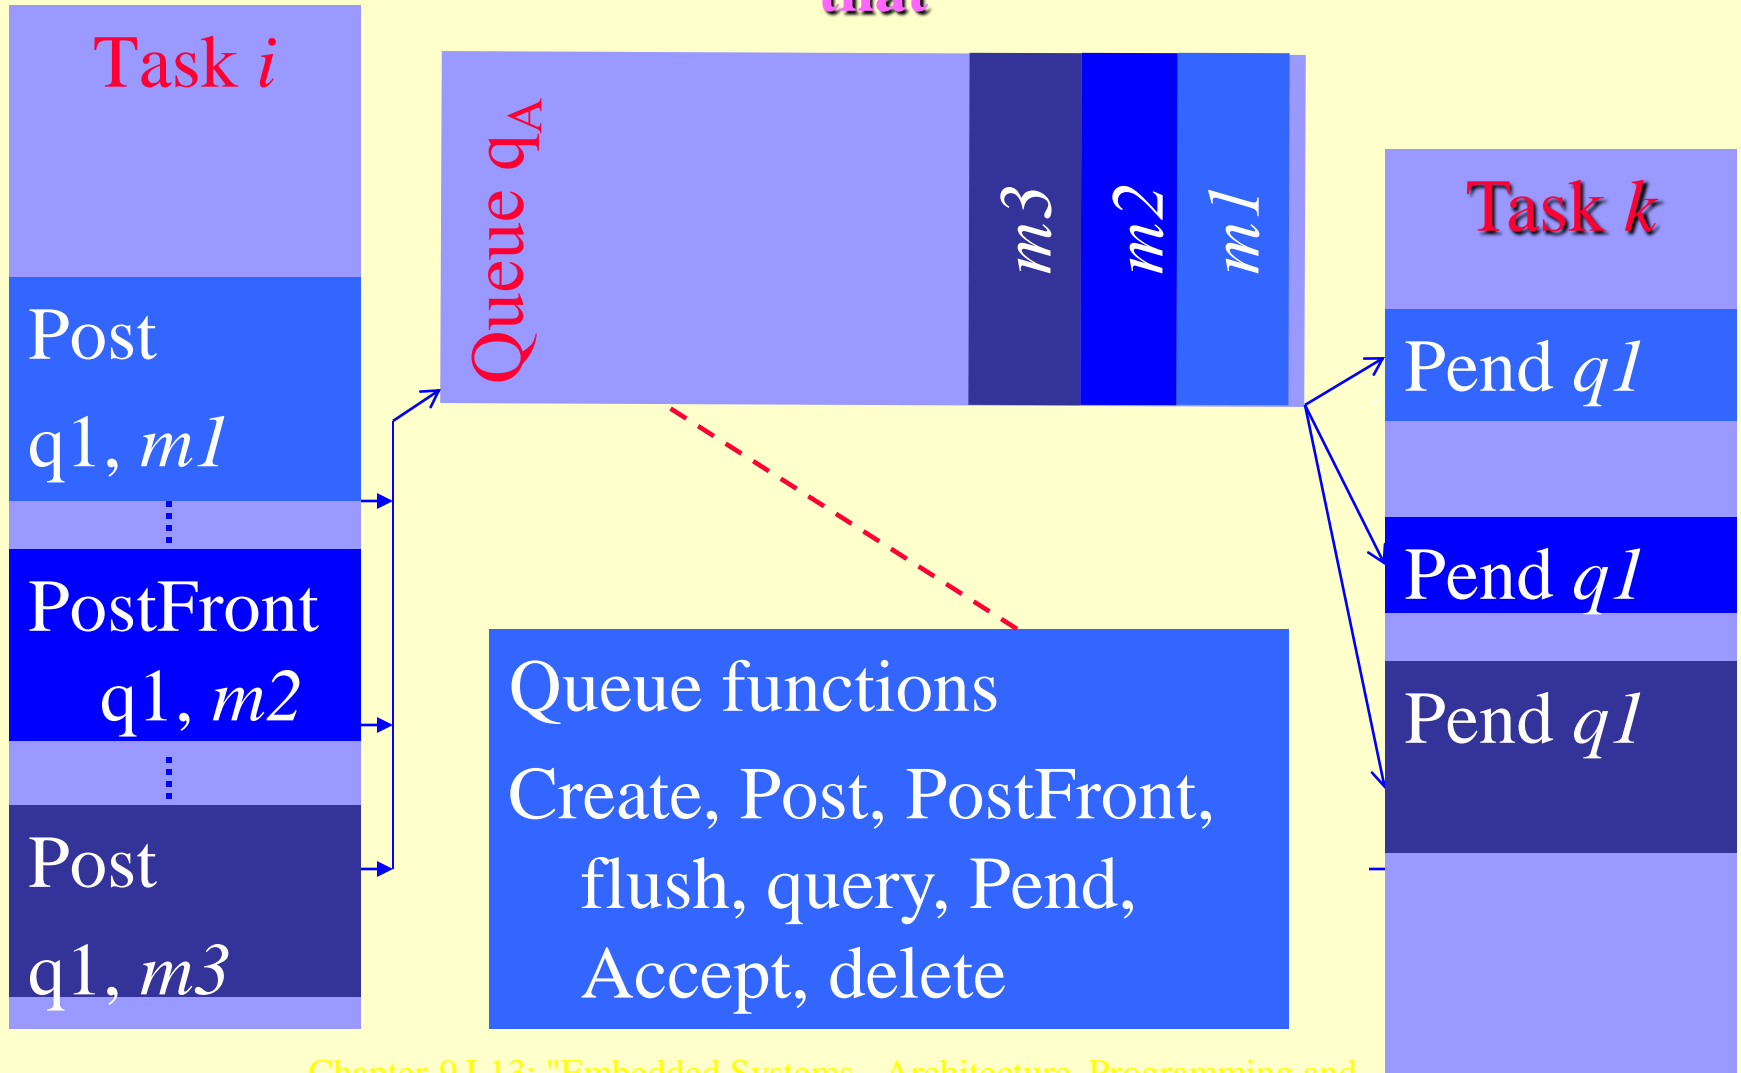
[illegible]

Task *i*

Post q1, *m1*

PostFront q1, *m2*

Post q1, *m3*

Queue $q_A$

*m3*

*m2*

*m1*

Task *k*

Pend *q1*

Pend *q1*

Pend *q1*

Queue functions

Create, Post, PostFront, flush, query, Pend, Accept, delete

Chapter 9 L13: "Embedded Systems - Architecture, Programming and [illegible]